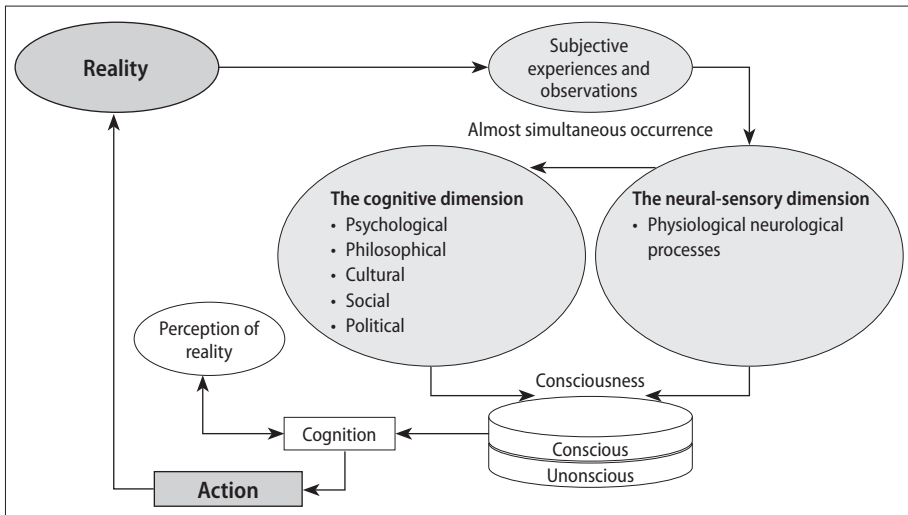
Reality

Subjective experiences and observations

Almost simultaneous occurrence

The cognitive dimension
- Psychological
- Philosophical
- Cultural
- Social
- Political

The neural-sensory dimension
- Physiological neurological processes

Perception of reality

Consciousness

Cognition

Conscious

Unonscious

Action